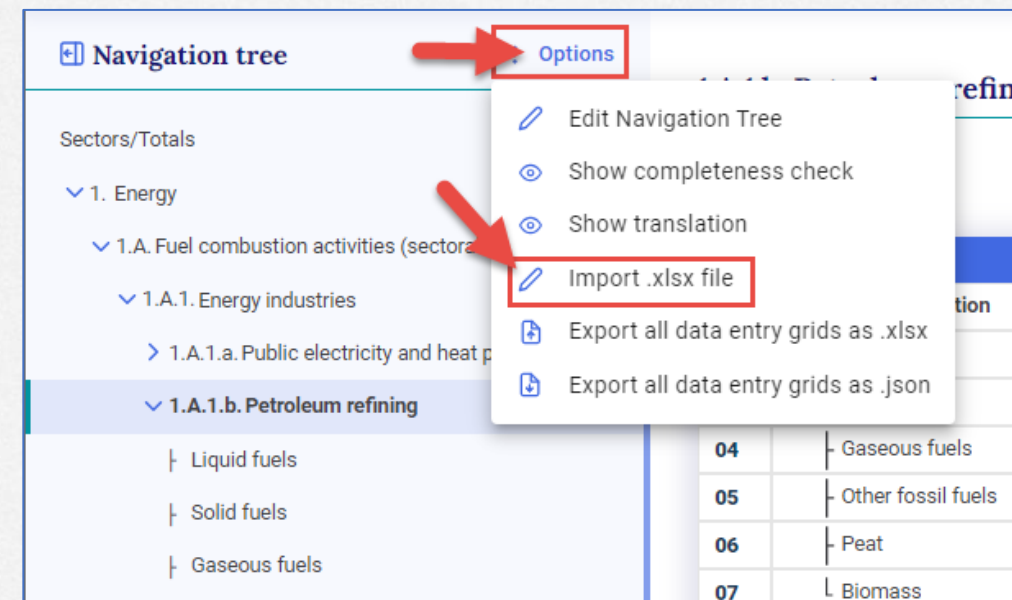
Navigation tree

Options

Edit Navigation Tree

Show completeness check

Show translation

Import .xlsx file

Export all data entry grids as .xlsx

Export all data entry grids as .json

Sectors/Totals

1. Energy

1.A. Fuel combustion activities (sectora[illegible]

1.A.1. Energy industries

1.A.1.a. Public electricity and heat p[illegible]

1.A.1.b. Petroleum refining

Liquid fuels

Solid fuels

Gaseous fuels

1.A.1.b. Petroleum refin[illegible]

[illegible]tion

| | |
|---|---|
| 04 | Gaseous fuels |
| 05 | Other fossil fuels |
| 06 | Peat |
| 07 | Biomass |